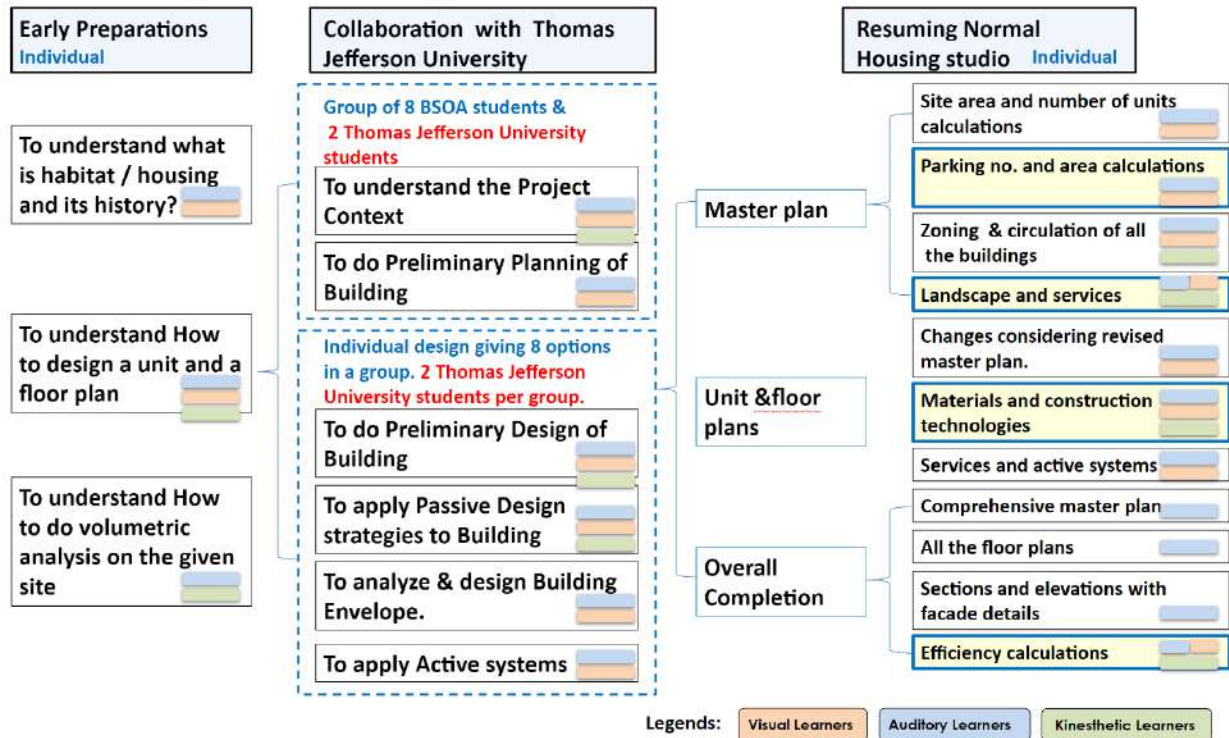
Early Preparations
Individual

To understand what is habitat / housing and its history?

To understand How to design a unit and a floor plan

To understand How to do volumetric analysis on the given site

Collaboration with Thomas Jefferson University

Group of 8 BSOA students & 2 Thomas Jefferson University students

To understand the Project Context

To do Preliminary Planning of Building

Individual design giving 8 options in a group. 2 Thomas Jefferson University students per group.

To do Preliminary Design of Building

To apply Passive Design strategies to Building

To analyze & design Building Envelope.

To apply Active systems

Resuming Normal Housing studio Individual

Master plan

Site area and number of units calculations

Parking no. and area calculations

Zoning & circulation of all the buildings

Landscape and services

Unit &floor plans

Changes considering revised master plan.

Materials and construction technologies

Services and active systems

Overall Completion

Comprehensive master plan

All the floor plans

Sections and elevations with facade details

Efficiency calculations

Legends: Visual Learners Auditory Learners Kinesthetic Learners